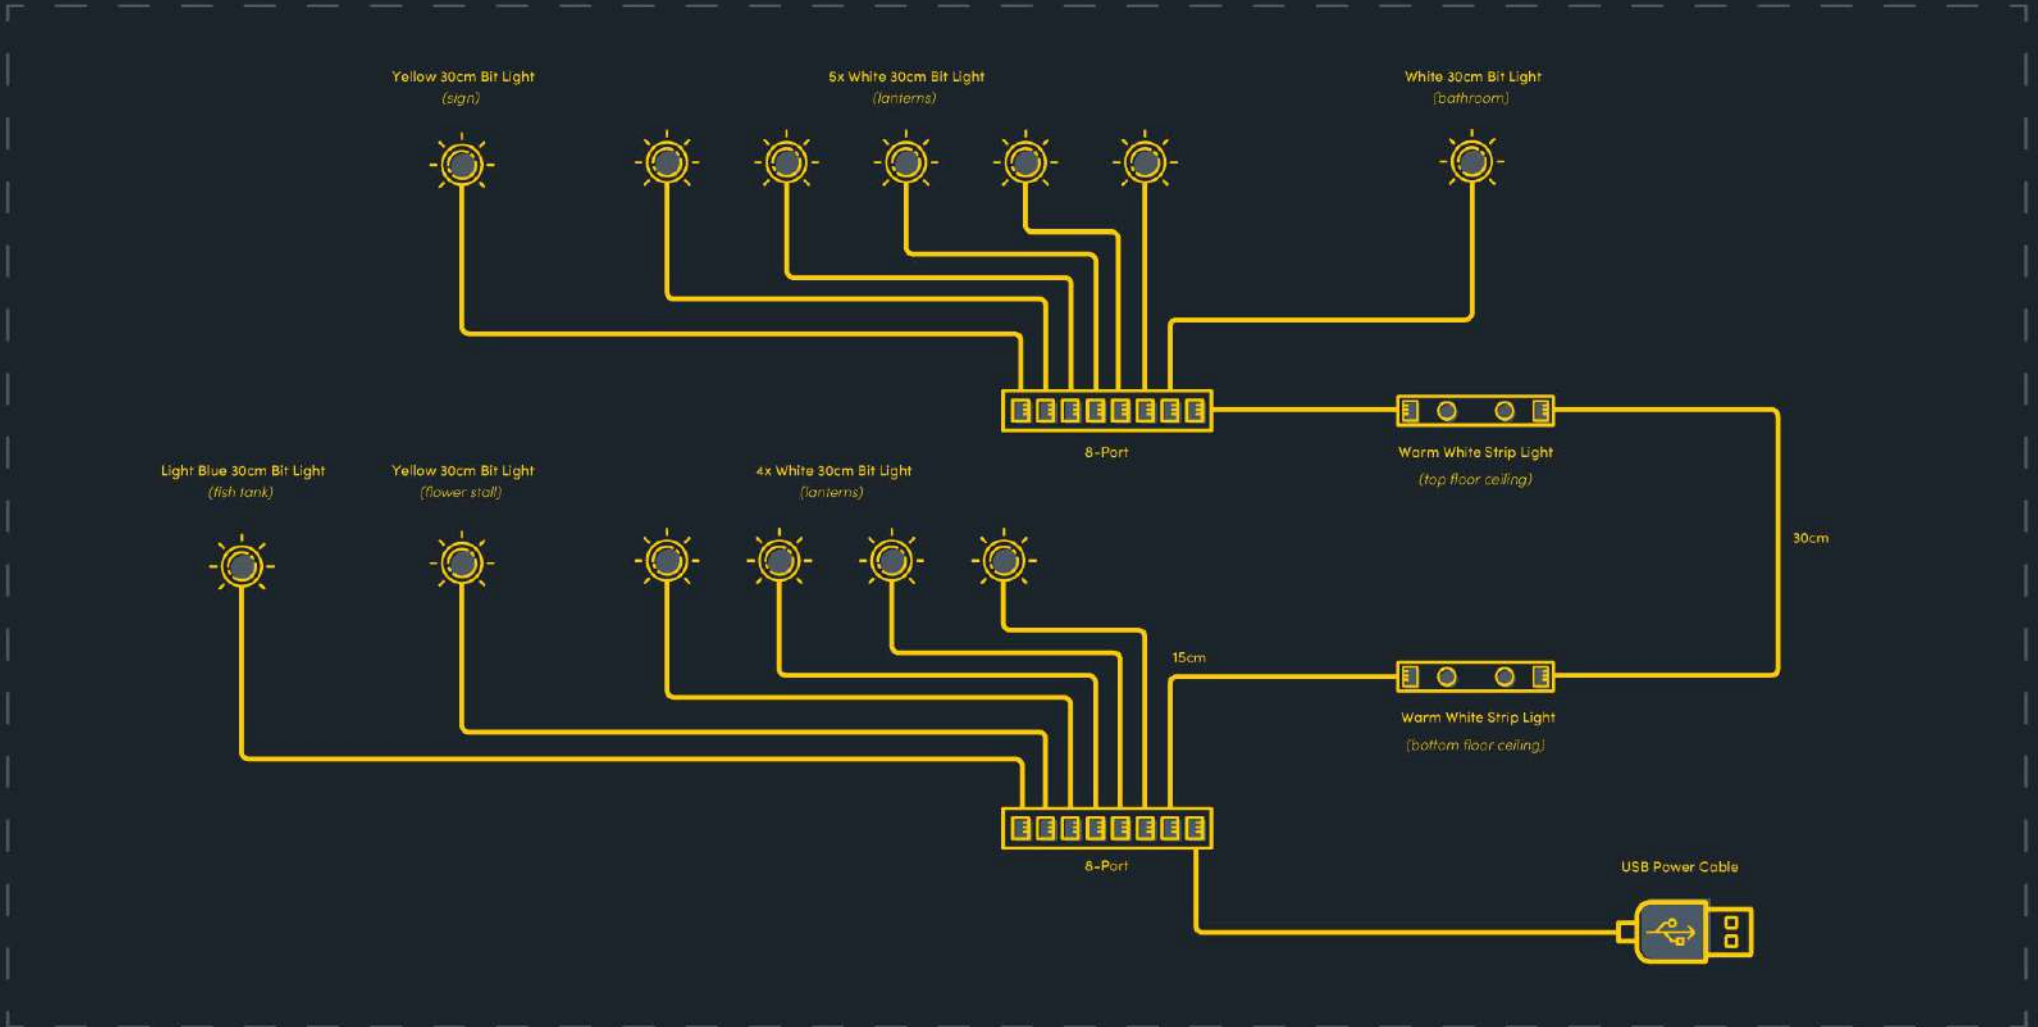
Yellow 30cm Bit Light
(sign)

5x White 30cm Bit Light
(lanterns)

White 30cm Bit Light
(bathroom)

8-Port

Warm White Strip Light
(top floor ceiling)

30cm

Light Blue 30cm Bit Light
(fish tank)

Yellow 30cm Bit Light
(flower stall)

4x White 30cm Bit Light
(lanterns)

15cm

Warm White Strip Light
(bottom floor ceiling)

8-Port

USB Power Cable